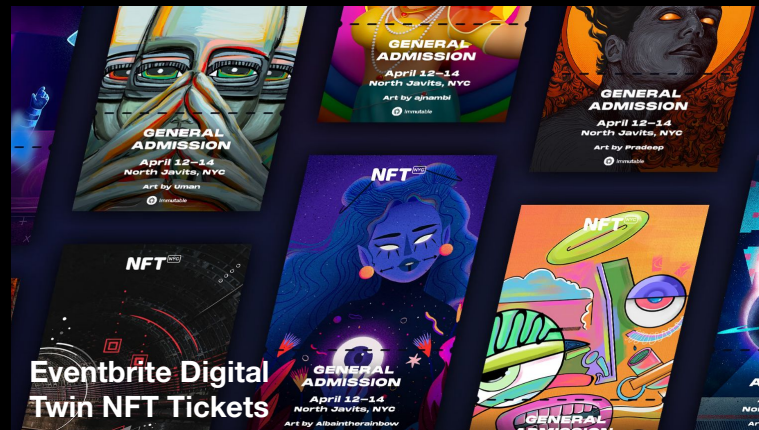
GENERAL ADMISSION
April 12–14
North Javits, NYC
Art by Uman
Immutable

GENERAL ADMISSION
April 12–14
North Javits, NYC
Art by ajnambi
Immutable

GENERAL ADMISSION
April 12–14
North Javits, NYC
Art by Pradeep
Immutable

NFT NYC

NFT NYC
GENERAL ADMISSION
April 12–14
North Javits, NYC
Art by Albaintherainbow

NFT NYC
GENERAL

Eventbrite Digital Twin NFT Tickets